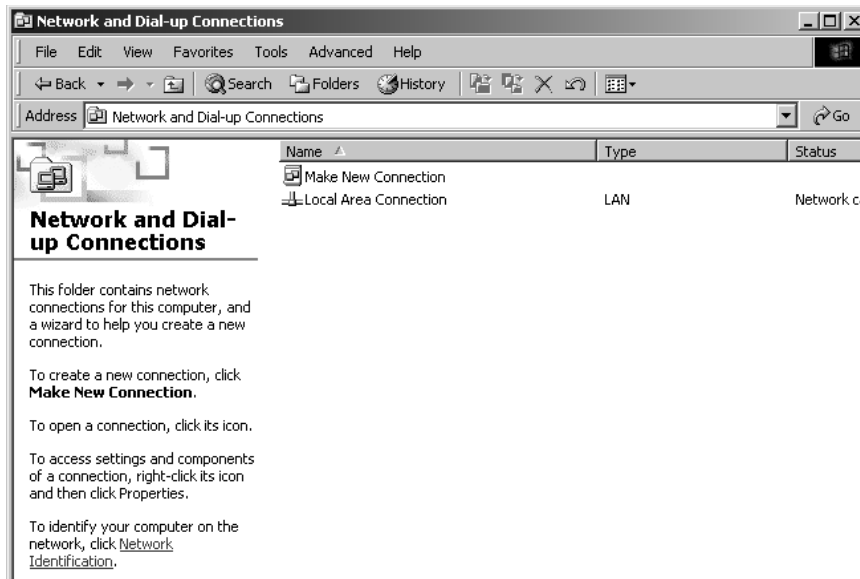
Network and Dial-up Connections

File Edit View Favorites Tools Advanced Help

Back Search Folders History

Address Network and Dial-up Connections

Go

**Network and Dial-up Connections**

This folder contains network connections for this computer, and a wizard to help you create a new connection.

To create a new connection, click **Make New Connection**.

To open a connection, click its icon.

To access settings and components of a connection, right-click its icon and then click Properties.

To identify your computer on the network, click Network Identification.

| Name | Type | Status |
|---|---|---|
| Make New Connection | | |
| Local Area Connection | LAN | Network c |